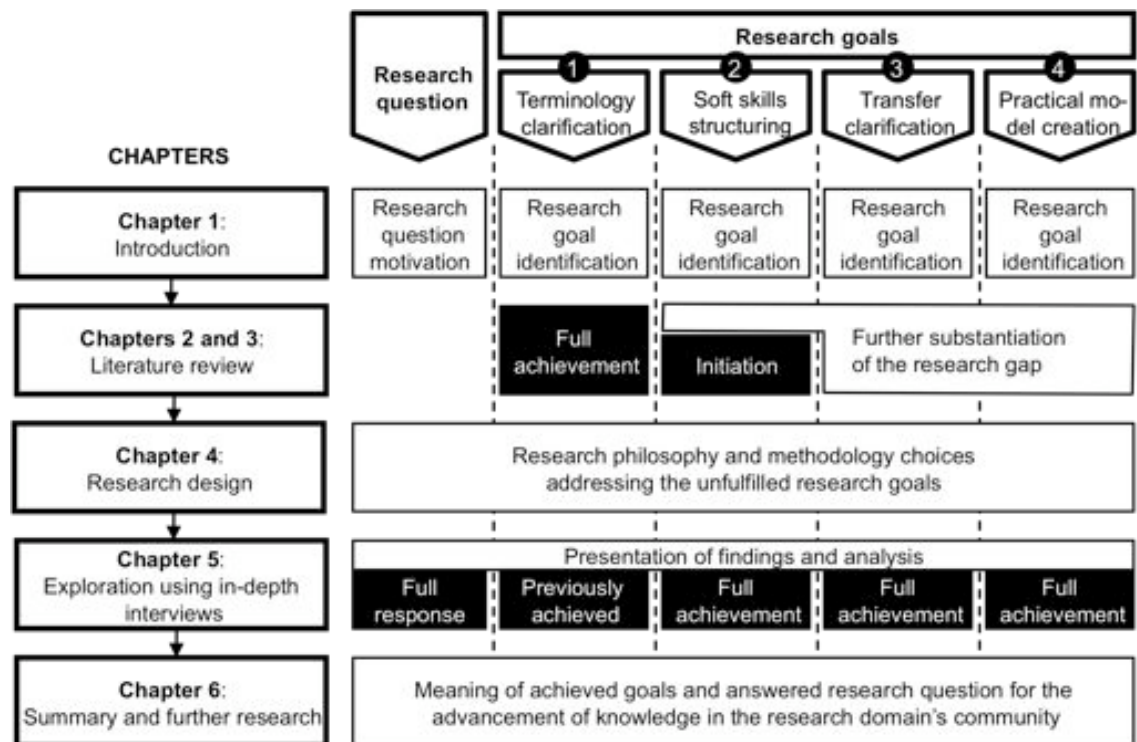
Research question

Research goals

1 Terminology clarification

2 Soft skills structuring

3 Transfer clarification

4 Practical model creation

CHAPTERS

Chapter 1: Introduction

Research question motivation

Research goal identification

Research goal identification

Research goal identification

Research goal identification

Chapters 2 and 3: Literature review

Full achievement

Initiation

Further substantiation of the research gap

Chapter 4: Research design

Research philosophy and methodology choices addressing the unfulfilled research goals

Chapter 5: Exploration using in-depth interviews

Presentation of findings and analysis

Full response

Previously achieved

Full achievement

Full achievement

Full achievement

Chapter 6: Summary and further research

Meaning of achieved goals and answered research question for the advancement of knowledge in the research domain's community